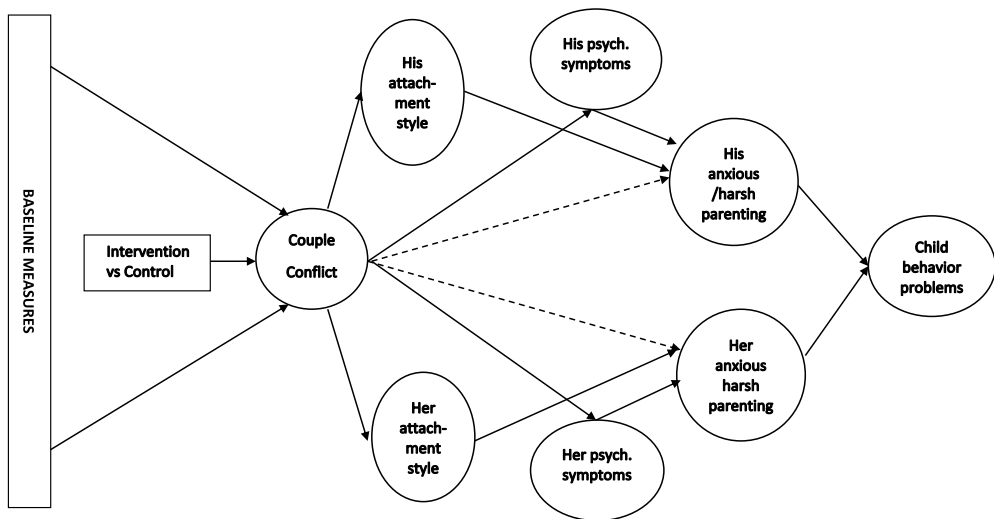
BASELINE MEASURES

Intervention vs Control

Couple Conflict

His attachment style

His psych. symptoms

His anxious /harsh parenting

Her attachment style

Her psych. symptoms

Her anxious harsh parenting

Child behavior problems